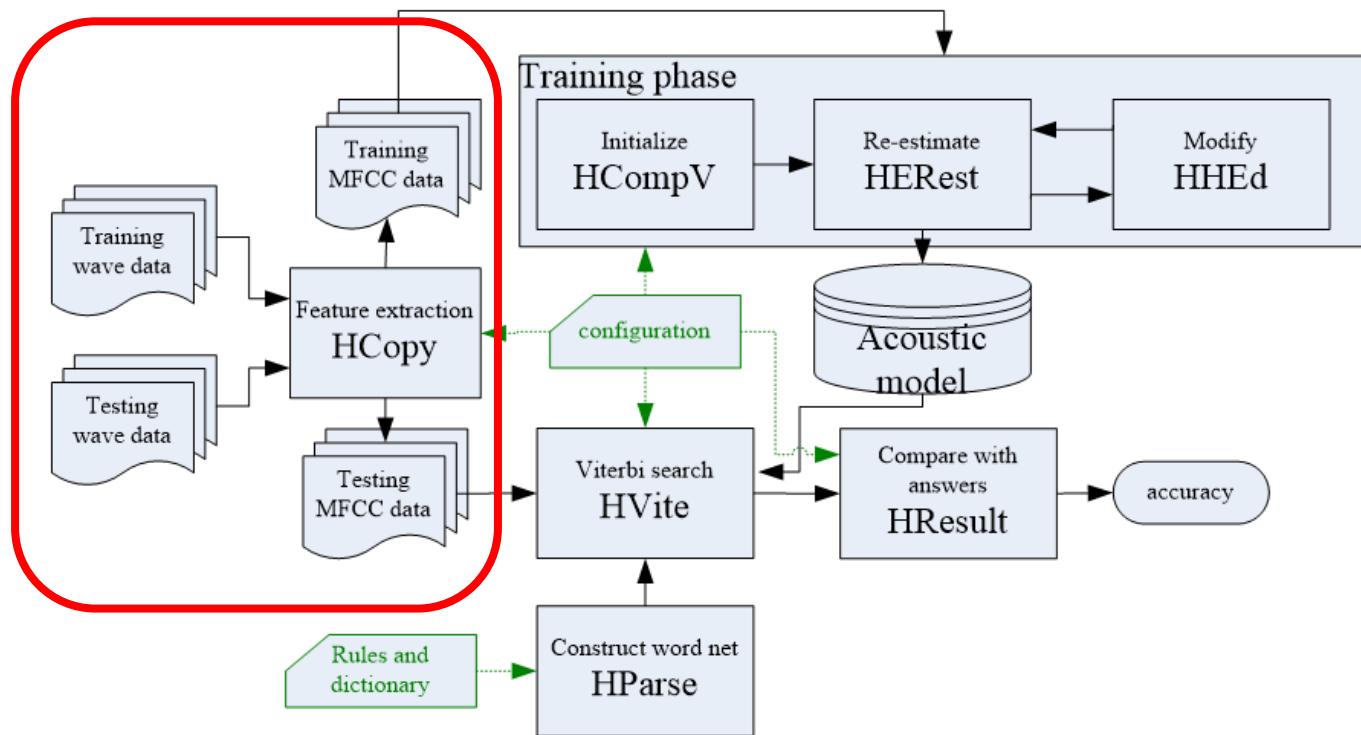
Training phase

Initialize
HCompV

Re-estimate
HERest

Modify
HHEd

Training
MFCC data

Training
wave data

Feature extraction
HCopy

configuration

Acoustic
model

Testing
wave data

Testing
MFCC data

Viterbi search
HVite

Compare with
answers
HResult

accuracy

Rules and
dictionary

Construct word net
HParse